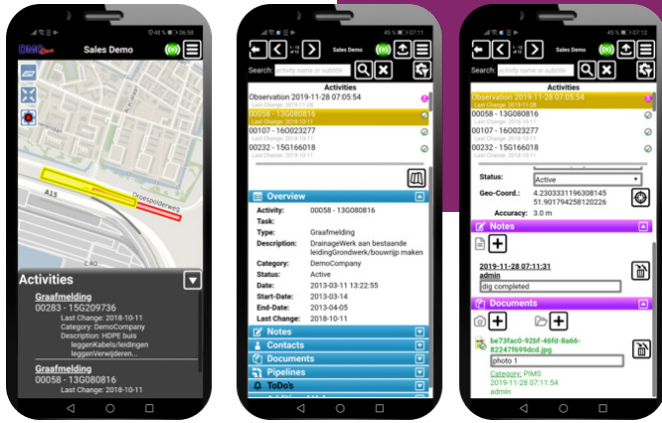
DMC
Sales Demo

A15
Droespolderweg

Activities
Graafmelding
00283 - 15G209736
Last Change: 2018-10-11
Category: DemoCompany
Description: HDPE buis leggenKabels/leidingen leggenVerwijderen...
Graafmelding
00058 - 13G080816
Last Change: 2018-10-11

45 %
Sales Demo
Search: Activity name or subtitle
Activities
Observation 2019-11-28 07:05:54
Last Change: 2019-11-28
00058 - 13G080816
Last Change: 2018-10-11
00107 - 160023277
Last Change: 2018-10-11
00232 - 15G166018
Last Change: 2018-10-11
Overview
Activity: 00058 - 13G080816
Task:
Type: Graafmelding
Description: DrainageWerk aan bestaande leidingGrondwerk/bouwrijp maken
Category: DemoCompany
Status: Active
Date: 2013-03-11 13:22:55
Start-Date: 2013-03-14
End-Date: 2013-04-05
Last Change: 2018-10-11
Notes
Contacts
Documents
Pipelines
ToDo's

45 % 07:12
Search: Activity name or subtitle
Observation 2019-11-28 07:05:54
Last Change: 2019-11-28
00058 - 13G080816
Last Change: 2018-10-11
00107 - 160023277
Last Change: 2018-10-11
00232 - 15G166018
Last Change: 2018-10-11
Status: Active
Geo-Coord.: 4.2303331196308145
51.90179425812026
Accuracy: 3.0 m
Notes
2019-11-28 07:11:31
admin
dig completed
Documents
be73fac0-92bf-46fd-8a66-82247f699dcd.jpg
photo 1
Category: PIMS
2019-11-28 07:11:54
admin